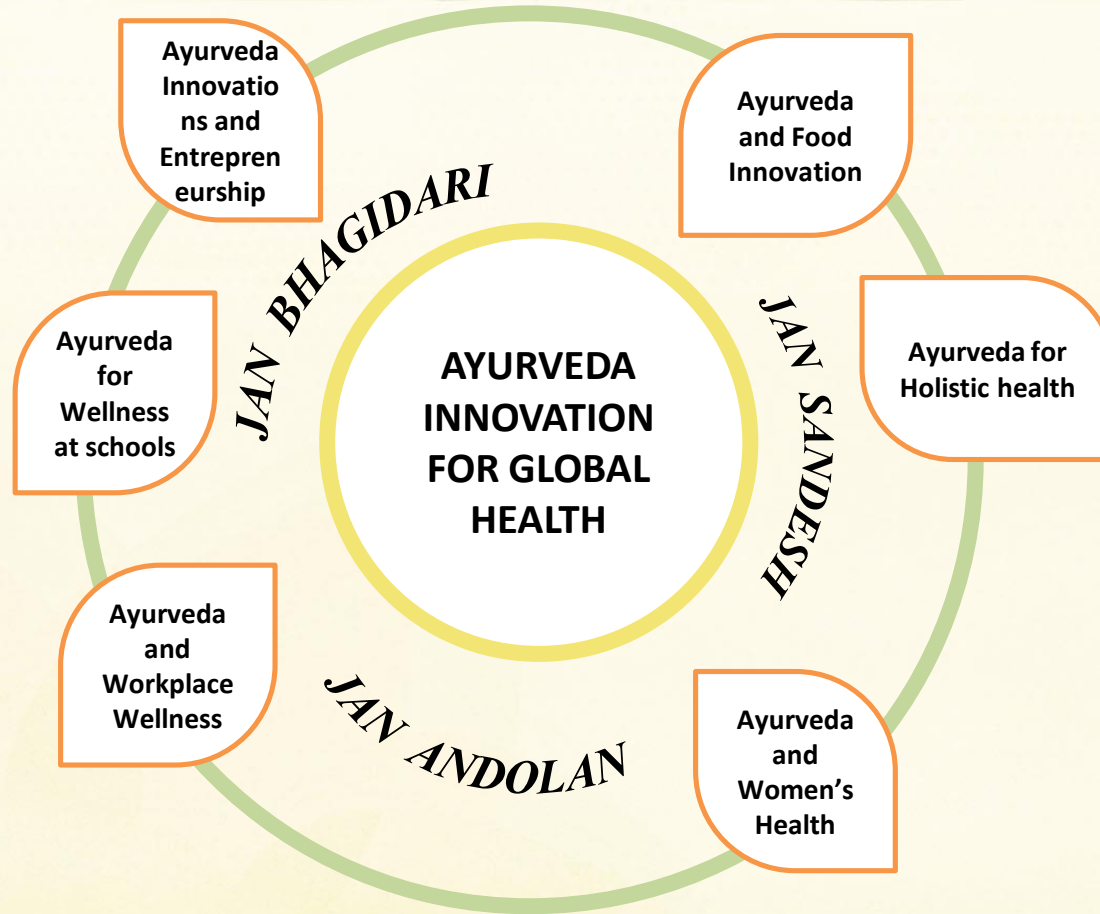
Ayurveda Innovations and Entrepreneurship

Ayurveda and Food Innovation

JAN BHAGIDARI

JAN SANDESH

Ayurveda for Holistic health

Ayurveda for Wellness at schools

AYURVEDA INNOVATION FOR GLOBAL HEALTH

Ayurveda and Workplace Wellness

JAN ANDOLAN

Ayurveda and Women's Health